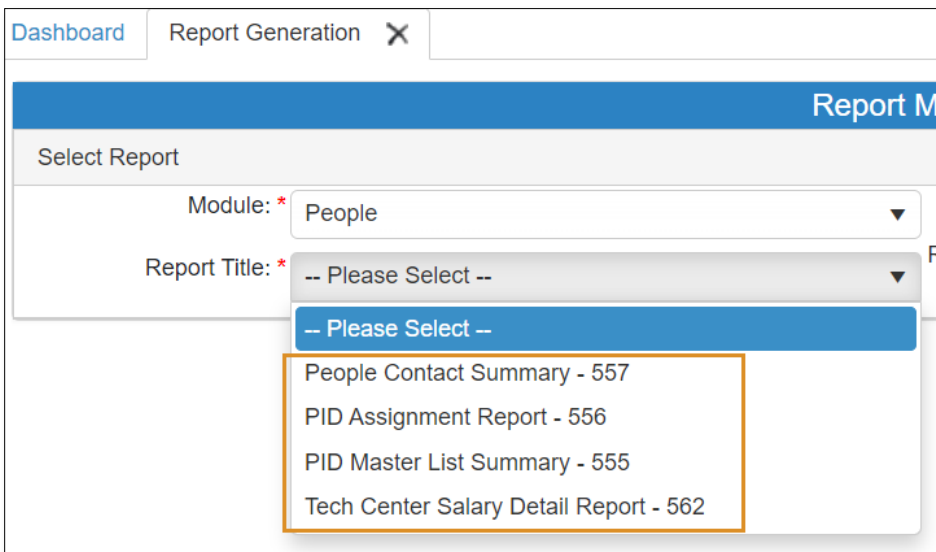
Dashboard Report Generation ✕

Report M

Select Report

Module: * People

Report Title: * -- Please Select --

F

-- Please Select --

People Contact Summary - 557

PID Assignment Report - 556

PID Master List Summary - 555

Tech Center Salary Detail Report - 562